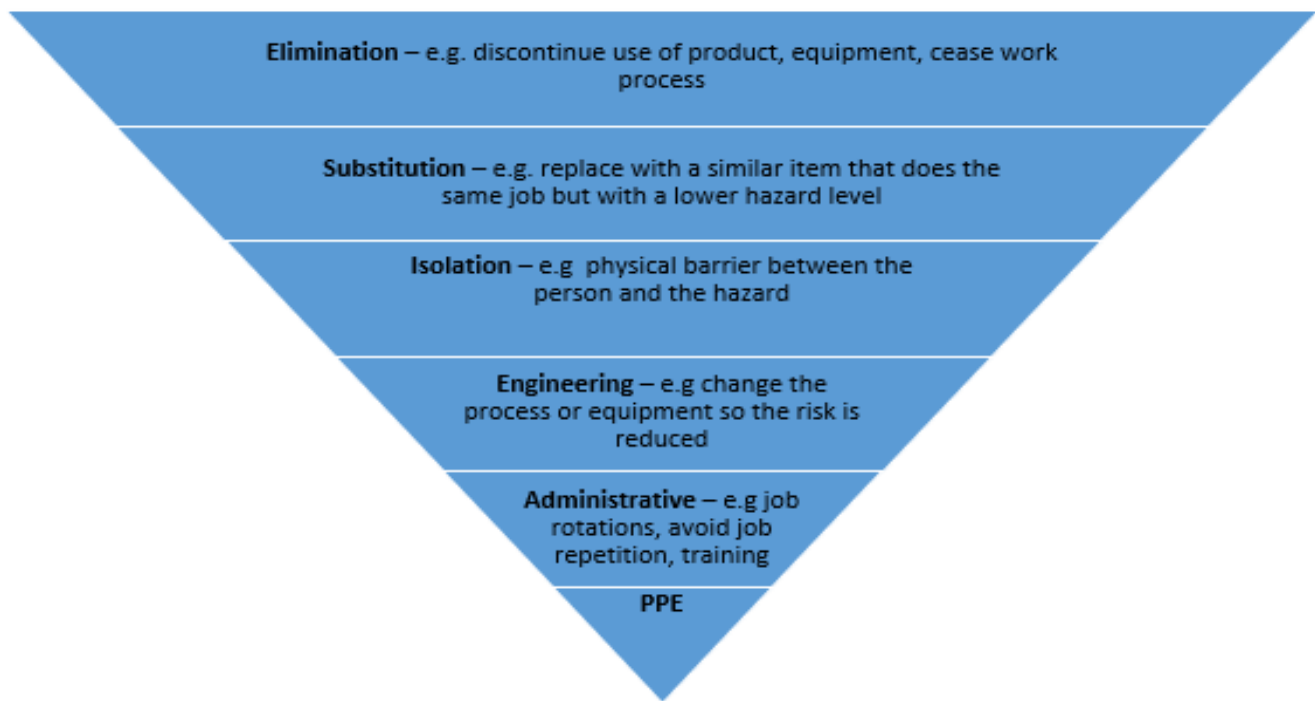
**Elimination** – e.g. discontinue use of product, equipment, cease work process

**Substitution** – e.g. replace with a similar item that does the same job but with a lower hazard level

**Isolation** – e.g physical barrier between the person and the hazard

**Engineering** – e.g change the process or equipment so the risk is reduced

**Administrative** – e.g job rotations, avoid job repetition, training

**PPE**